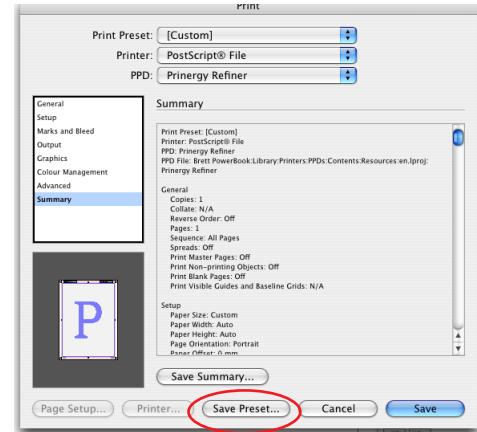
Print

Print Preset: [Custom]
Printer: PostScript® File
PPD: Prinergy Refiner

General
Setup
Marks and Bleed
Output
Graphics
Colour Management
Advanced
Summary

P

Summary

Print Preset: [Custom]
Printer: PostScript® File
PPD: Prinergy Refiner
PPD File: Brett PowerBook:Library:Printers:PPDs:Contents:Resources:en.lproj:Prinergy Refiner

General
Copies: 1
Collate: N/A
Reverse Order: Off
Pages: 1
Sequence: All Pages
Spreads: Off
Print Master Pages: Off
Print Non-printing Objects: Off
Print Blank Pages: Off
Print Visible Guides and Baseline Grids: N/A

Setup
Paper Size: Custom
Paper Width: Auto
Paper Height: Auto
Page Orientation: Portrait
Paper Offset: 0 mm

Save Summary...

Page Setup... Printer... Save Preset... Cancel Save